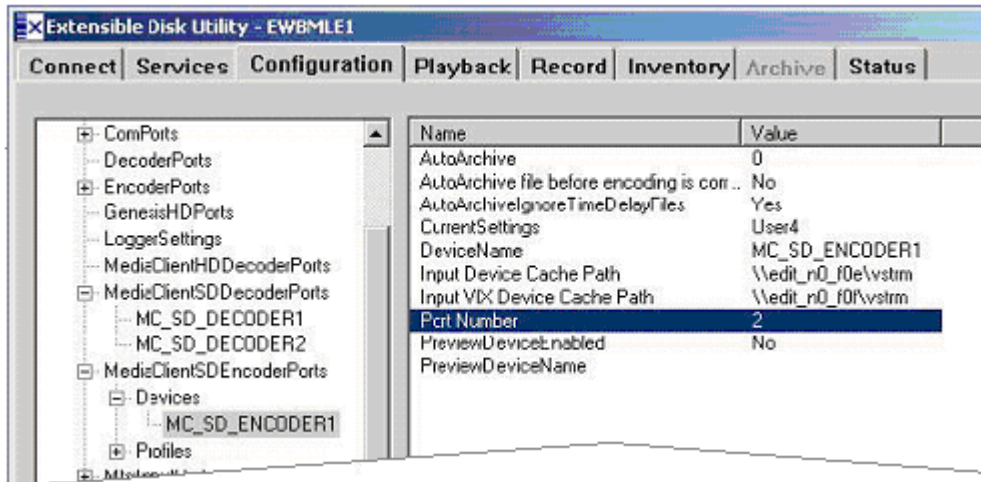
Extensible Disk Utility - EWBMLE1

Connect | Services | Configuration | Playback | Record | Inventory | Archive | Status

ComPorts
DecoderPorts
EncoderPorts
GenesisHDPorts
LoggerSettings
MediaClientHDDecoderPorts
MediaClientSDDecoderPorts
MC_SD_DECODER1
MC_SD_DECODER2
MediaClientSDEncoderPorts
Devices
MC_SD_ENCODER1
Profiles
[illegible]

| Name | Value |
|---|---|
| AutoArchive | 0 |
| AutoArchive file before encoding is com... | No |
| AutoArchiveIgnoreTimeDelayFiles | Yes |
| CurrentSettings | User4 |
| DeviceName | MC_SD_ENCODER1 |
| Input Device Cache Path | \\edit_n0_f0e\vstrm |
| Input VIX Device Cache Path | \\edit_n0_f0f\vstrm |
| Port Number | 2 |
| PreviewDeviceEnabled | No |
| PreviewDeviceName | |